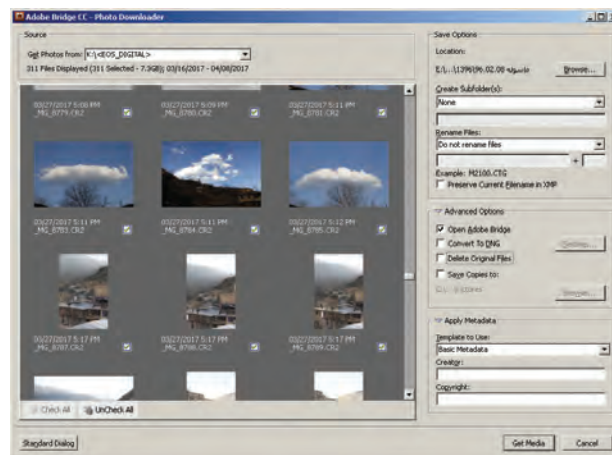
Adobe Bridge CC - Photo Downloader

Source

Get Photos from: K:\<EOS_DIGITAL>

311 Files Displayed (311 Selected - 7.3GB); 03/16/2017 - 04/08/2017

03/27/2017 5:08 PM
_MG_8779.CR2

03/27/2017 5:09 PM
_MG_8780.CR2

03/27/2017 5:11 PM
_MG_8781.CR2

03/27/2017 5:11 PM
_MG_8783.CR2

03/27/2017 5:11 PM
_MG_8784.CR2

03/27/2017 5:12 PM
_MG_8785.CR2

03/27/2017 5:17 PM
_MG_8787.CR2

03/27/2017 5:17 PM
_MG_8788.CR2

03/27/2017 5:17 PM
_MG_8789.CR2

Check All

UnCheck All

Save Options

Location:

E:\...\1396\96.02.00 عکاسی

Browse...

Create Subfolder(s):

None

Rename Files:

Do not rename files

+

Example: M2100.CTG

Preserve Current Filename in XMP

Advanced Options

Open Adobe Bridge

Convert To DNG

Settings...

Delete Original Files

Save Copies to:

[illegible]

Browse...

Apply Metadata

Template to Use:

Basic Metadata

Creator:

Copyright:

Standard Dialog

Get Media

Cancel